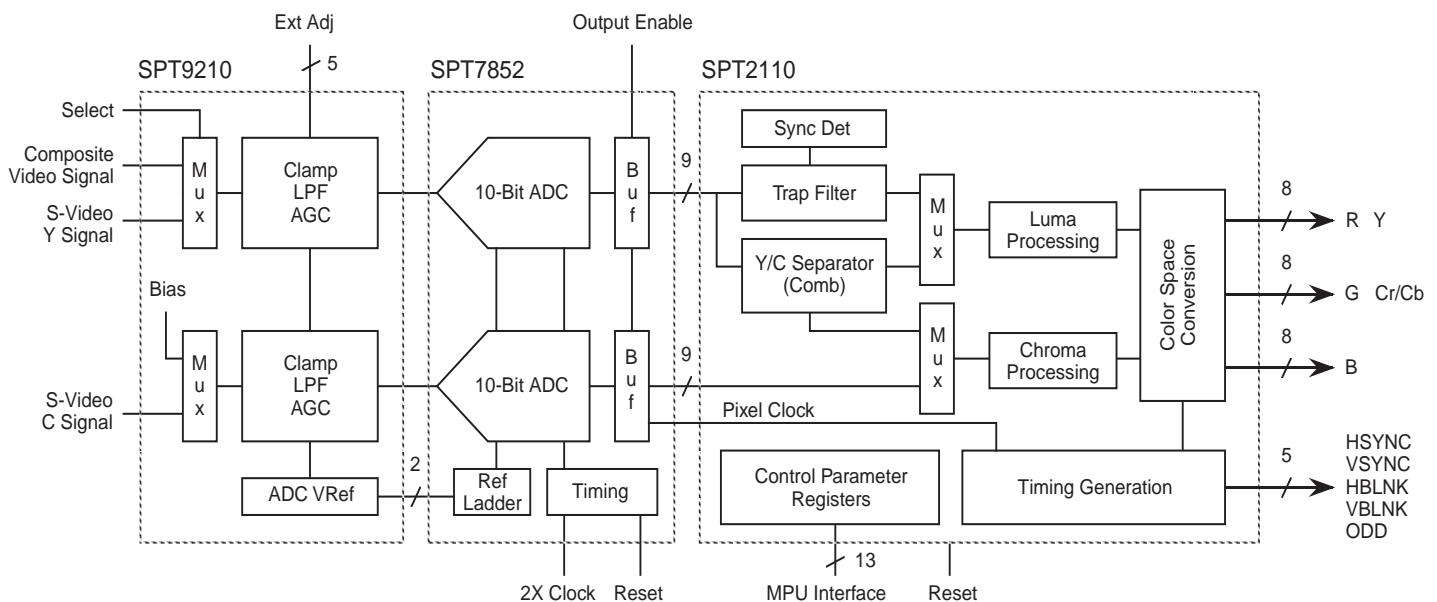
Ext Adj
5
Output Enable
SPT9210
SPT7852
SPT2110

Select
Composite Video Signal
S-Video Y Signal
Mux
Clamp LPF AGC
10-Bit ADC
Buf
9
Sync Det
Trap Filter
Mux
Luma Processing
Color Space Conversion
8
R Y
Y/C Separator (Comb)
8
G Cr/Cb
Bias
Mux
Clamp LPF AGC
10-Bit ADC
Buf
9
Mux
Chroma Processing
8
B
S-Video C Signal
Pixel Clock
HSYNC VSYNC HBLNK VBLNK ODD
5
ADC VRef
2
Ref Ladder
Timing
Control Parameter Registers
Timing Generation
13
2X Clock
Reset
MPU Interface
Reset